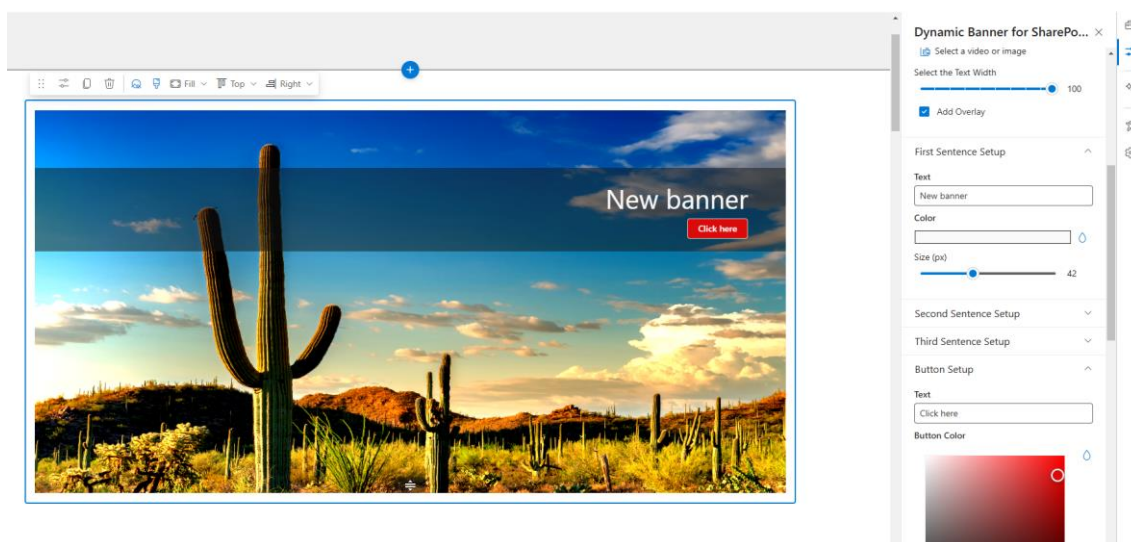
Fill Top Right

New banner

Click here

Dynamic Banner for SharePo...

Select a video or image

Select the Text Width

100

Add Overlay

First Sentence Setup

Text

New banner

Color

Size (px)

42

Second Sentence Setup

Third Sentence Setup

Button Setup

Text

Click here

Button Color